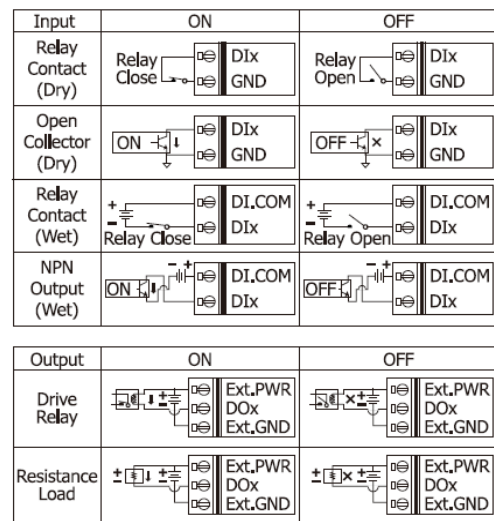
| Input | ON | OFF |
|---|---|---|
| Relay Contact (Dry) | Relay Close DIx GND | Relay Open DIx GND |
| Open Collector (Dry) | ON DIx GND | OFF DIx GND |
| Relay Contact (Wet) | + − Relay Close DI.COM DIx | + − Relay Open DI.COM DIx |
| NPN Output (Wet) | ON − + DI.COM DIx | OFF − + DI.COM DIx |

| Output | ON | OFF |
|---|---|---|
| Drive Relay | + − Ext.PWR DOx Ext.GND | + − Ext.PWR DOx Ext.GND |
| Resistance Load | + + − Ext.PWR DOx Ext.GND | + + − Ext.PWR DOx Ext.GND |